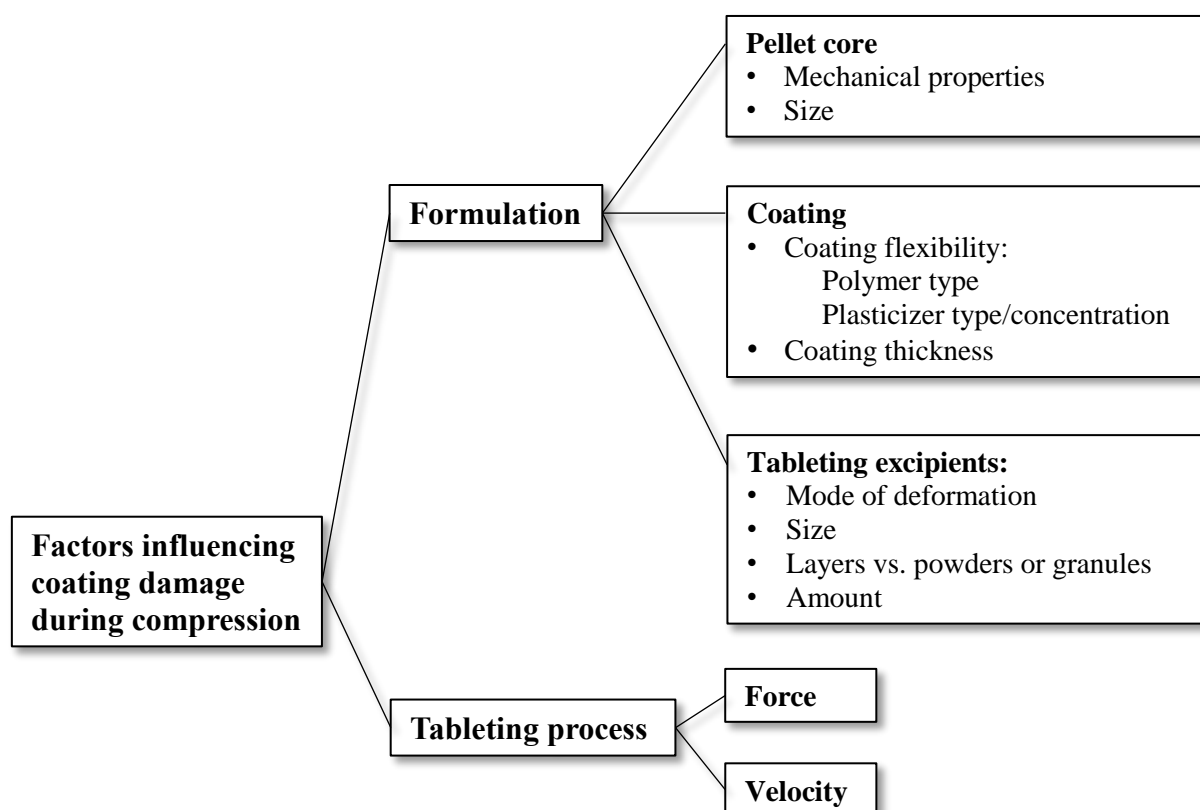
Factors influencing coating damage during compression

Formulation

Pellet core
• Mechanical properties
• Size

Coating
• Coating flexibility:
Polymer type
Plasticizer type/concentration
• Coating thickness

Tableting excipients:
• Mode of deformation
• Size
• Layers vs. powders or granules
• Amount

Tableting process

Force

Velocity